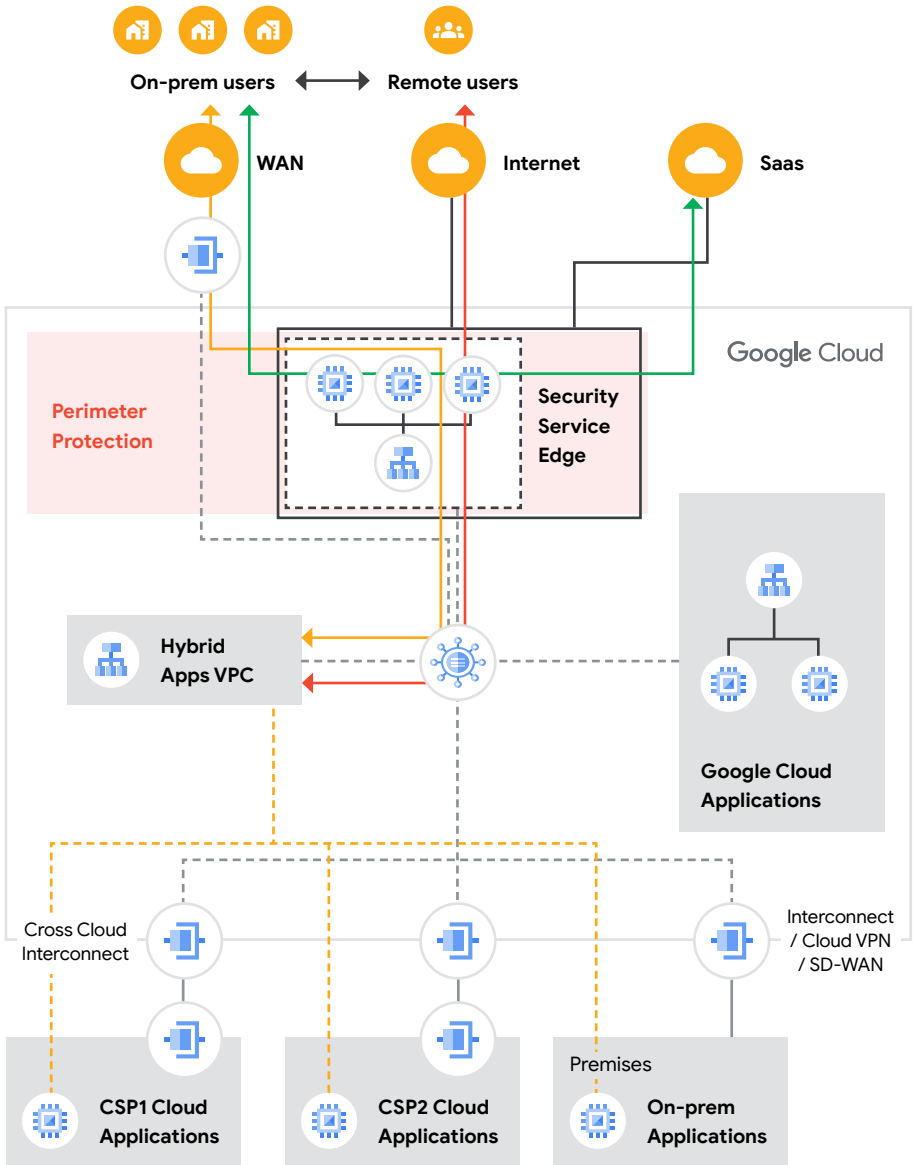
On-prem users
Remote users
WAN
Internet
Saas
Google Cloud
Perimeter Protection
Security Service Edge
Hybrid Apps VPC
Google Cloud Applications
Cross Cloud Interconnect
Interconnect / Cloud VPN / SD-WAN
Premises
CSP1 Cloud Applications
CSP2 Cloud Applications
On-prem Applications